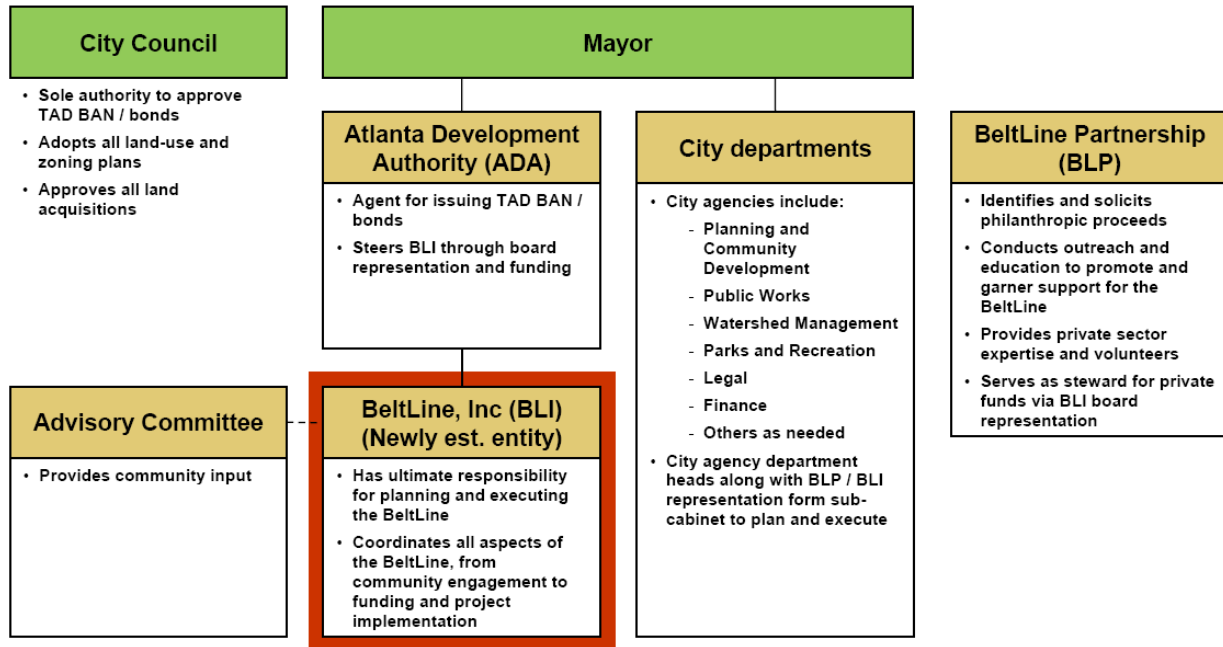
City Council

- Sole authority to approve TAD BAN / bonds
- Adopts all land-use and zoning plans
- Approves all land acquisitions

Mayor

Atlanta Development Authority (ADA)

- Agent for issuing TAD BAN / bonds
- Steers BLI through board representation and funding

City departments

- City agencies include:
  - Planning and Community Development
  - Public Works
  - Watershed Management
  - Parks and Recreation
  - Legal
  - Finance
  - Others as needed
- City agency department heads along with BLP / BLI representation form sub-cabinet to plan and execute

BeltLine Partnership (BLP)

- Identifies and solicits philanthropic proceeds
- Conducts outreach and education to promote and garner support for the BeltLine
- Provides private sector expertise and volunteers
- Serves as steward for private funds via BLI board representation

Advisory Committee

- Provides community input

BeltLine, Inc (BLI) (Newly est. entity)

- Has ultimate responsibility for planning and executing the BeltLine
- Coordinates all aspects of the BeltLine, from community engagement to funding and project implementation